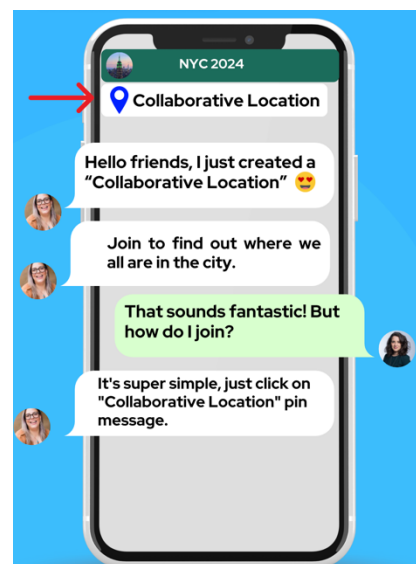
NYC 2024

Collaborative Location

Hello friends, I just created a “Collaborative Location” 😍

Join to find out where we all are in the city.

That sounds fantastic! But how do I join?

It's super simple, just click on "Collaborative Location" pin message.